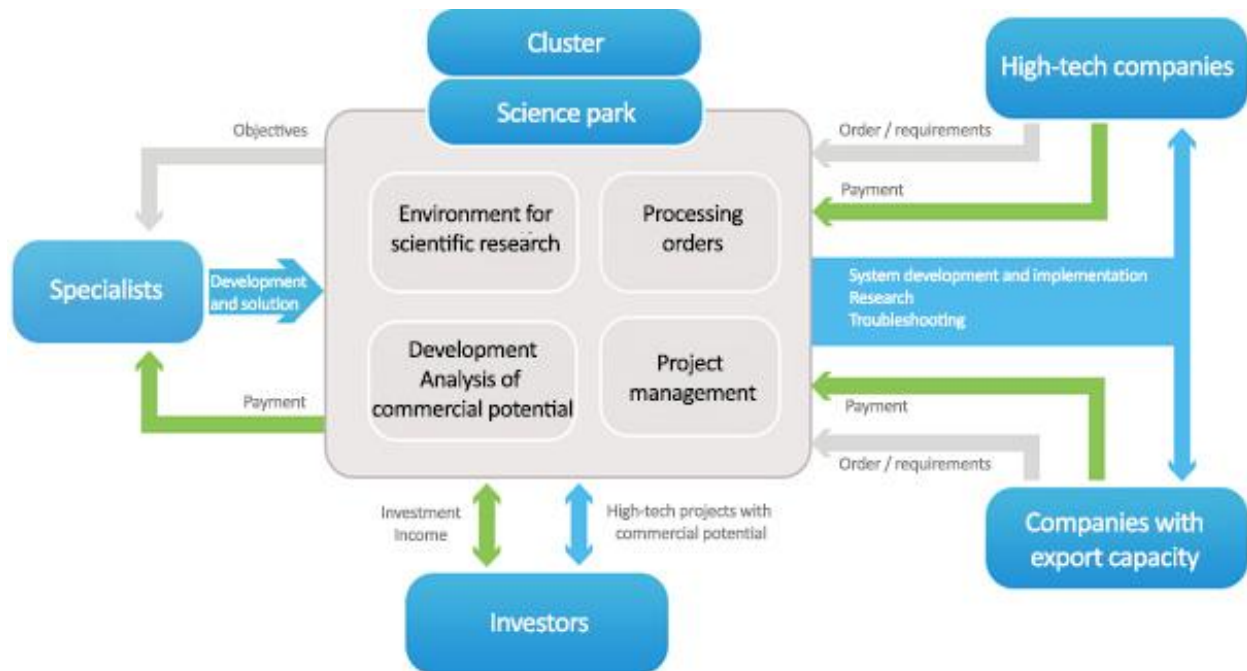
Cluster

Science park

High-tech companies

Objectives

Order / requirements

Payment

Environment for scientific research

Processing orders

Specialists

Development and solution

System development and implementation
Research
Troubleshooting

Development Analysis of commercial potential

Project management

Payment

Payment

Order / requirements

Investment
Income

High-tech projects with commercial potential

Companies with export capacity

Investors